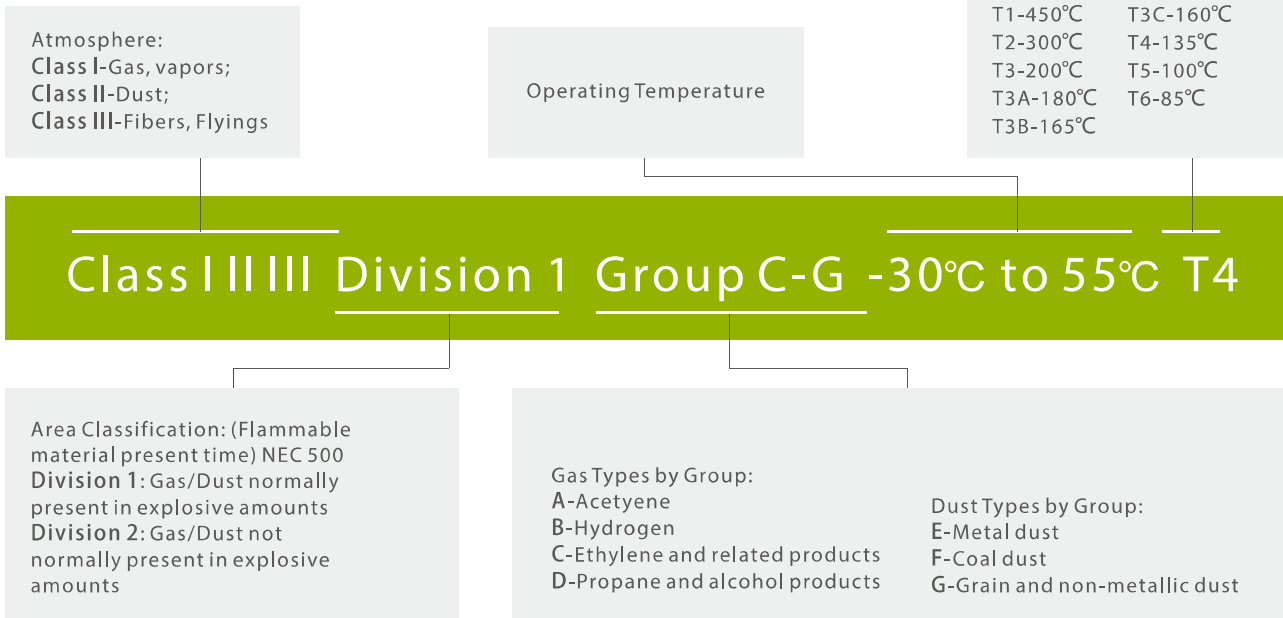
Atmosphere:
Class I-Gas, vapors;
Class II-Dust;
Class III-Fibers, Flyings

Operating Temperature

T1-450℃
T2-300℃
T3-200℃
T3A-180℃
T3B-165℃

T3C-160℃
T4-135℃
T5-100℃
T6-85℃

Class I II III Division 1 Group C-G -30℃ to 55℃ T4

Area Classification: (Flammable material present time) NEC 500
Division 1: Gas/Dust normally present in explosive amounts
Division 2: Gas/Dust not normally present in explosive amounts

Gas Types by Group:
A-Acetyene
B-Hydrogen
C-Ethylene and related products
D-Propane and alcohol products

Dust Types by Group:
E-Metal dust
F-Coal dust
G-Grain and non-metallic dust